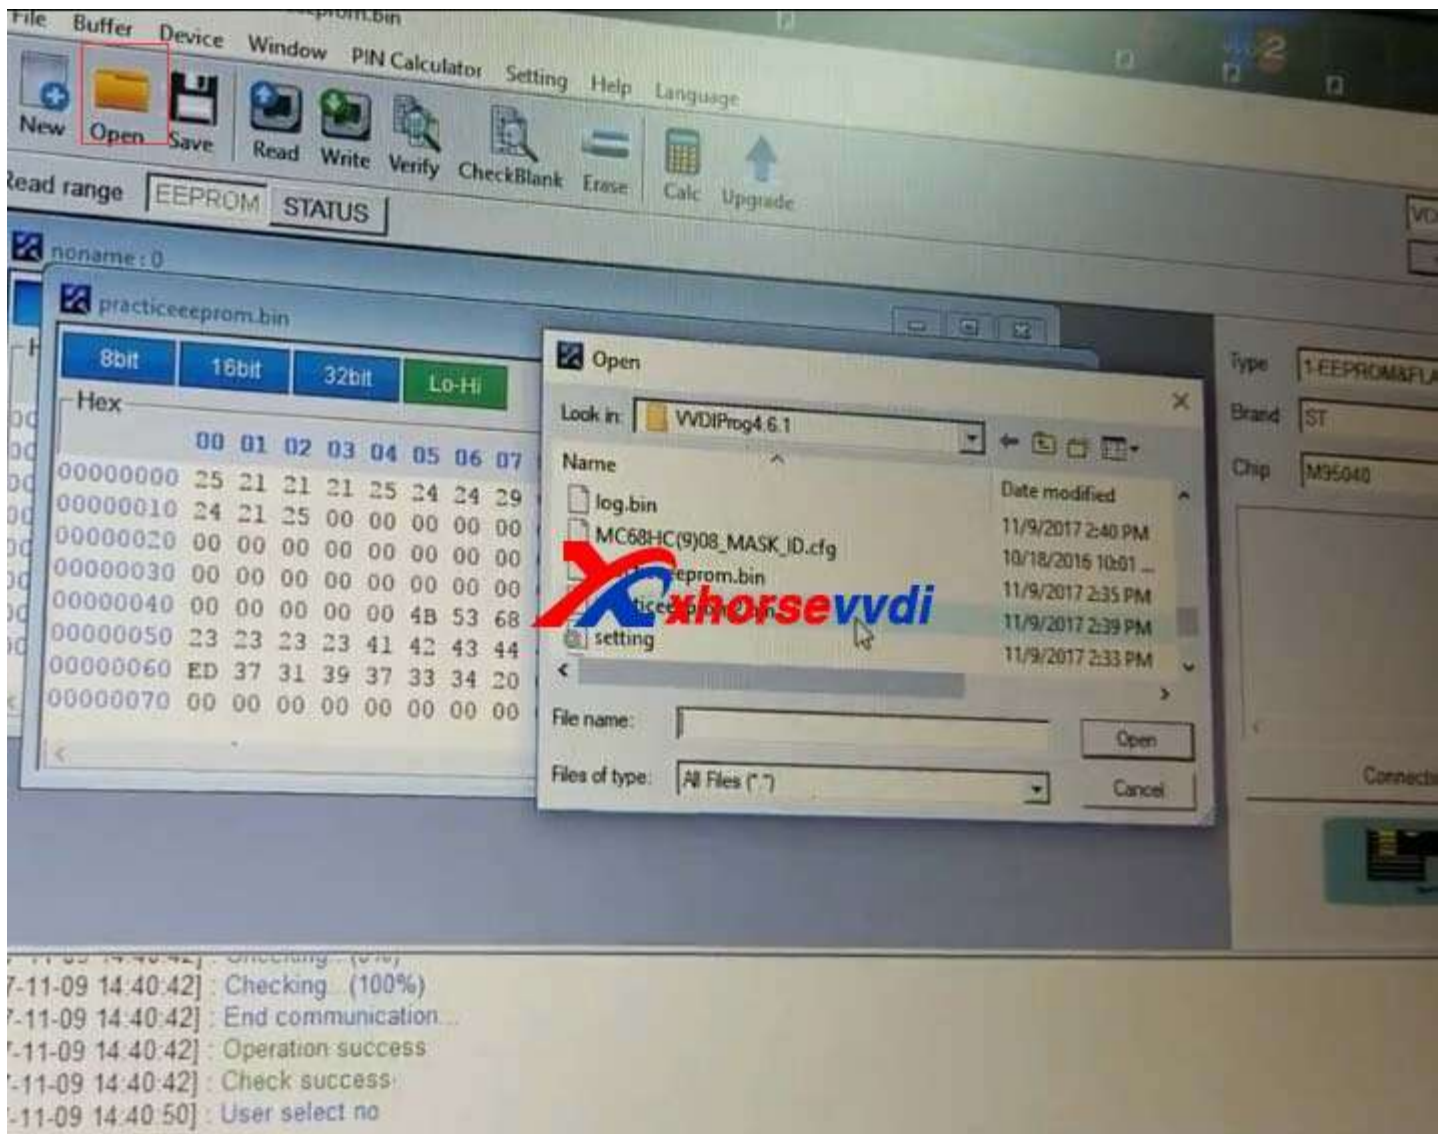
File Buffer Device Window PIN Calculator Setting Help Language
eprom.bin
New Open Save Read Write Verify CheckBlank Erase Calc Upgrade
Read range EEPROM STATUS
noname : 0
practiceeeprom.bin
8bit 16bit 32bit Lo-Hi
Hex

| | 00 | 01 | 02 | 03 | 04 | 05 | 06 | 07 |
|---|---|---|---|---|---|---|---|---|
| 00000000 | 25 | 21 | 21 | 21 | 25 | 24 | 24 | 29 |
| 00000010 | 24 | 21 | 25 | 00 | 00 | 00 | 00 | 00 |
| 00000020 | 00 | 00 | 00 | 00 | 00 | 00 | 00 | 00 |
| 00000030 | 00 | 00 | 00 | 00 | 00 | 00 | 00 | 00 |
| 00000040 | 00 | 00 | 00 | 00 | 00 | 4B | 53 | 68 |
| 00000050 | 23 | 23 | 23 | 23 | 41 | 42 | 43 | 44 |
| 00000060 | ED | 37 | 31 | 39 | 37 | 33 | 34 | 20 |
| 00000070 | 00 | 00 | 00 | 00 | 00 | 00 | 00 | 00 |

Open
Look in: VVDIProg4.6.1
Name
Date modified
log.bin 11/9/2017 2:40 PM
MC68HC(9)08_MASK_ID.cfg 10/18/2016 10:01 ...
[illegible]eprom.bin 11/9/2017 2:35 PM
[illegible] 11/9/2017 2:39 PM
setting 11/9/2017 2:33 PM
File name:
Files of type: All Files (*.*)
Open
Cancel
xhorsevvdi
Type 1-EEPROM&FLA
Brand ST
Chip M95040
Connect
VC
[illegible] Checking (0%)
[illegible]7-11-09 14:40:42] : Checking (100%)
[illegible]7-11-09 14:40:42] : End communication
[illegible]-11-09 14:40:42] : Operation success
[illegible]-11-09 14:40:42] : Check success
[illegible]-11-09 14:40:50] : User select no